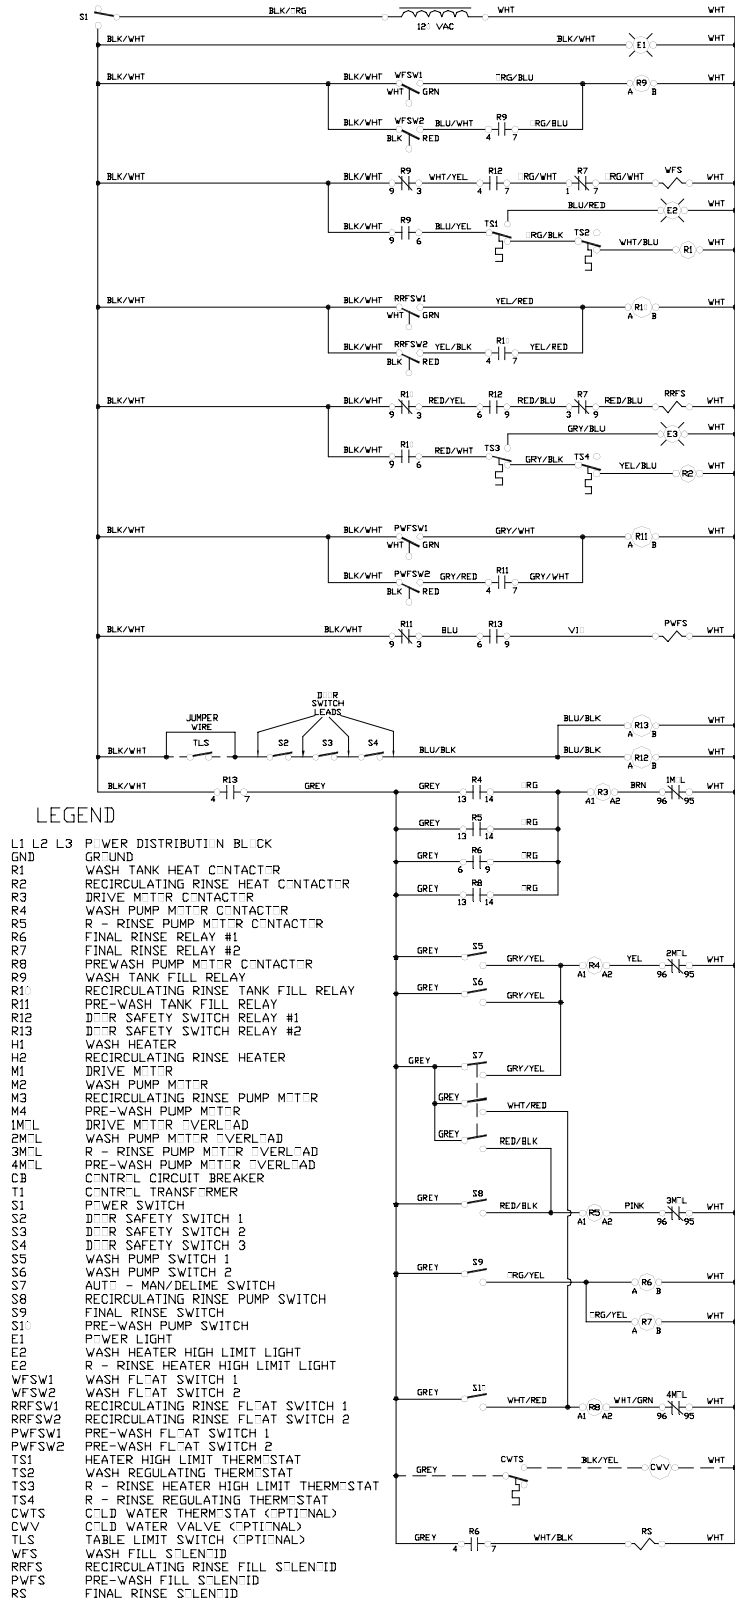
S1 BLK/ORG 120 VAC WHT WHT
BLK/WHT BLK/WHT E1 WHT
BLK/WHT BLK/WHT WFSW1 WHT GRN ORG/BLU R9 A B WHT
BLK/WHT WFSW2 BLK RED BLU/WHT R9 4 7 ORG/BLU
BLK/WHT BLK/WHT R9 9 3 WHT/YEL R12 4 7 ORG/WHT R7 1 7 ORG/WHT WFS WHT
BLU/RED E2 WHT
BLK/WHT R9 9 6 BLU/YEL TS1 ORG/BLK TS2 WHT/BLU R1 WHT
BLK/WHT BLK/WHT RRFSW1 WHT GRN YEL/RED R10 A B WHT
BLK/WHT RRFSW2 BLK RED YEL/BLK R10 4 7 YEL/RED
BLK/WHT BLK/WHT R10 9 3 RED/YEL R12 6 9 RED/BLU R7 3 9 RED/BLU RRFS WHT
GRY/BLU E3 WHT
BLK/WHT R10 9 6 RED/WHT TS3 GRY/BLK TS4 YEL/BLU R2 WHT
BLK/WHT BLK/WHT PWFSW1 WHT GRN GRY/WHT R11 A B WHT
BLK/WHT PWFSW2 BLK RED GRY/RED R11 4 7 GRY/WHT
BLK/WHT BLK/WHT R11 9 3 BLU R13 6 9 VIO PWFS WHT
DOOR SWITCH LEADS
JUMPER WIRE
BLK/WHT TLS S2 S3 S4 BLU/BLK BLU/BLK R13 WHT
BLU/BLK R12 WHT
BLK/WHT R13 4 7 GREY GREY R4 13 14 ORG R3 A1 A2 BRN 1MOL 96 95 WHT
GREY R5 13 14 ORG
GREY R6 6 9 ORG
GREY R8 13 14 ORG
GREY S5 GRY/YEL R4 A1 A2 YEL 2MOL 96 95 WHT
GREY S6 GRY/YEL
GREY S7 GRY/YEL
GREY WHT/RED
GREY RED/BLK
GREY S8 RED/BLK R5 A1 A2 PINK 3MOL 96 95 WHT
GREY S9 ORG/YEL R6 A B WHT
ORG/YEL R7 A B WHT
GREY S10 WHT/RED R8 A1 A2 WHT/GRN 4MOL 96 95 WHT
GREY CWTS BLK/YEL CWV WHT
GREY R6 4 7 WHT/BLK RS WHT

LEGEND
L1 L2 L3 POWER DISTRIBUTION BLOCK
GND GROUND
R1 WASH TANK HEAT CONTACTOR
R2 RECIRCULATING RINSE HEAT CONTACTOR
R3 DRIVE MOTOR CONTACTOR
R4 WASH PUMP MOTOR CONTACTOR
R5 R - RINSE PUMP MOTOR CONTACTOR
R6 FINAL RINSE RELAY #1
R7 FINAL RINSE RELAY #2
R8 PREWASH PUMP MOTOR CONTACTOR
R9 WASH TANK FILL RELAY
R10 RECIRCULATING RINSE TANK FILL RELAY
R11 PRE-WASH TANK FILL RELAY
R12 DOOR SAFETY SWITCH RELAY #1
R13 DOOR SAFETY SWITCH RELAY #2
H1 WASH HEATER
H2 RECIRCULATING RINSE HEATER
M1 DRIVE MOTOR
M2 WASH PUMP MOTOR
M3 RECIRCULATING RINSE PUMP MOTOR
M4 PRE-WASH PUMP MOTOR
1MOL DRIVE MOTOR OVERLOAD
2MOL WASH PUMP MOTOR OVERLOAD
3MOL R - RINSE PUMP MOTOR OVERLOAD
4MOL PRE-WASH PUMP MOTOR OVERLOAD
CB CONTROL CIRCUIT BREAKER
T1 CONTROL TRANSFORMER
S1 POWER SWITCH
S2 DOOR SAFETY SWITCH 1
S3 DOOR SAFETY SWITCH 2
S4 DOOR SAFETY SWITCH 3
S5 WASH PUMP SWITCH 1
S6 WASH PUMP SWITCH 2
S7 AUTO - MAN/DELIME SWITCH
S8 RECIRCULATING RINSE PUMP SWITCH
S9 FINAL RINSE SWITCH
S10 PRE-WASH PUMP SWITCH
E1 POWER LIGHT
E2 WASH HEATER HIGH LIMIT LIGHT
E2 R - RINSE HEATER HIGH LIMIT LIGHT
WFSW1 WASH FLOAT SWITCH 1
WFSW2 WASH FLOAT SWITCH 2
RRFSW1 RECIRCULATING RINSE FLOAT SWITCH 1
RRFSW2 RECIRCULATING RINSE FLOAT SWITCH 2
PWFSW1 PRE-WASH FLOAT SWITCH 1
PWFSW2 PRE-WASH FLOAT SWITCH 2
TS1 HEATER HIGH LIMIT THERMOSTAT
TS2 WASH REGULATING THERMOSTAT
TS3 R - RINSE HEATER HIGH LIMIT THERMOSTAT
TS4 R - RINSE REGULATING THERMOSTAT
CWTS COLD WATER THERMOSTAT (OPTIONAL)
CWV COLD WATER VALVE (OPTIONAL)
TLS TABLE LIMIT SWITCH (OPTIONAL)
WFS WASH FILL SOLENOID
RRFS RECIRCULATING RINSE FILL SOLENOID
PWFS PRE-WASH FILL SOLENOID
RS FINAL RINSE SOLENOID